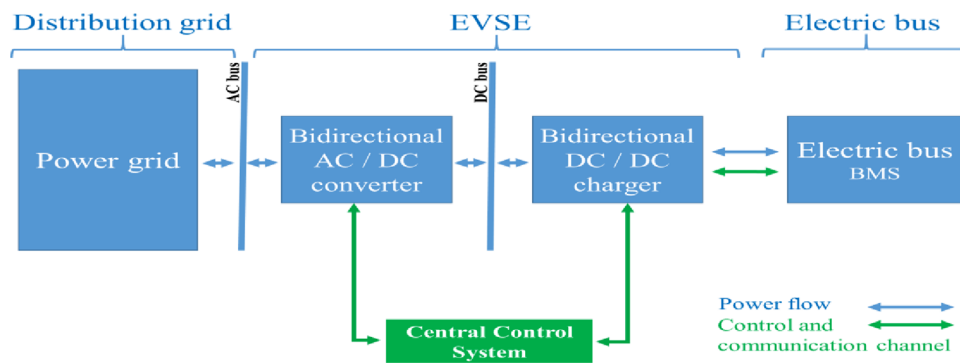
Distribution grid

EVSE

Electric bus

Power grid

AC bus

Bidirectional AC / DC converter

DC bus

Bidirectional DC / DC charger

Electric bus BMS

Central Control System

Power flow

Control and communication channel